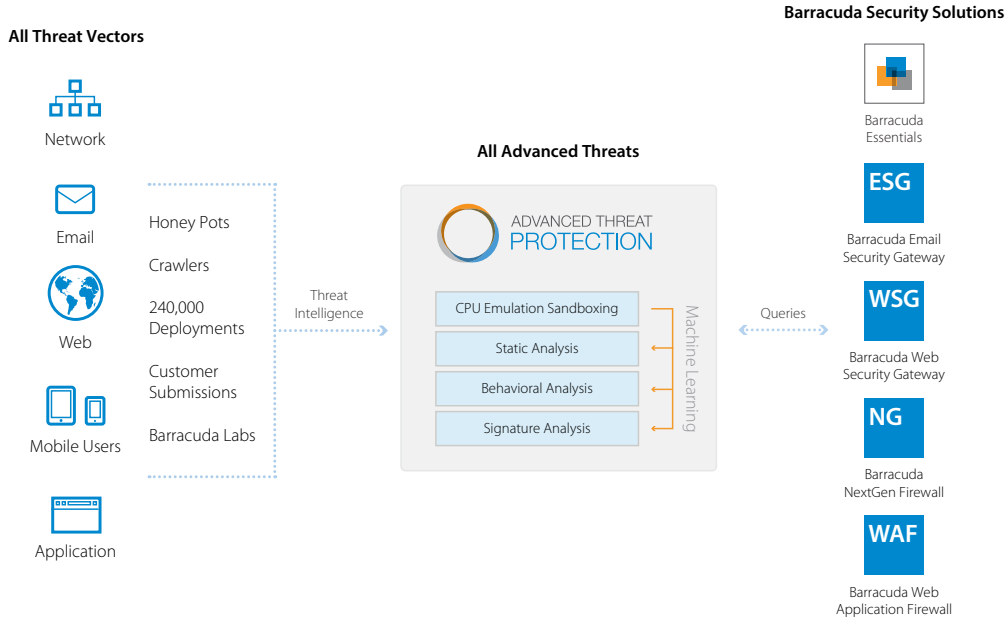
All Threat Vectors

Network

Email

Web

Mobile Users

Application

Honey Pots

Crawlers

240,000 Deployments

Customer Submissions

Barracuda Labs

Threat Intelligence

All Advanced Threats

ADVANCED THREAT PROTECTION

CPU Emulation Sandboxing

Static Analysis

Behavioral Analysis

Signature Analysis

Machine Learning

Queries

Barracuda Security Solutions

Barracuda Essentials

ESG

Barracuda Email Security Gateway

WSG

Barracuda Web Security Gateway

NG

Barracuda NextGen Firewall

WAF

Barracuda Web Application Firewall